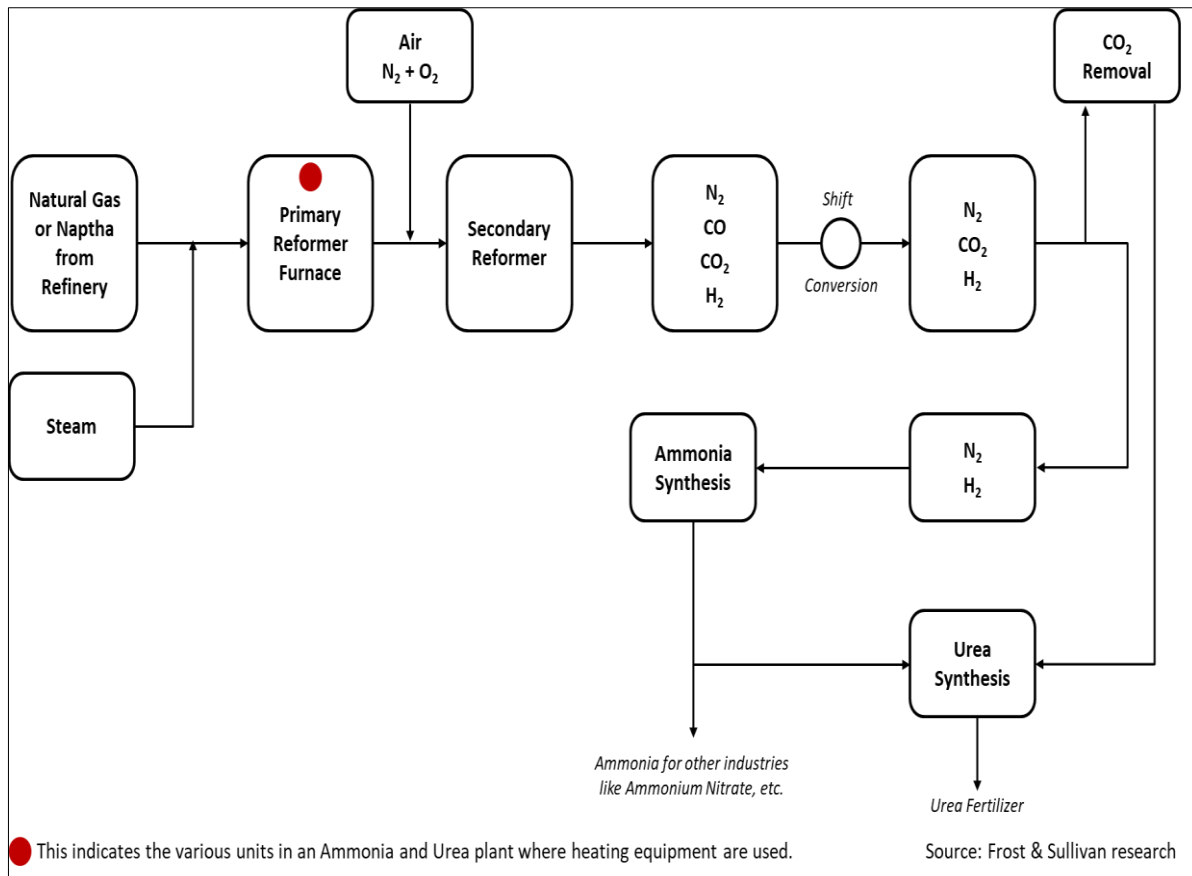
Air
$N_2 + O_2$

$CO_2$ Removal

Natural Gas or Naptha from Refinery

Primary Reformer Furnace

Secondary Reformer

$N_2$
CO
$CO_2$
$H_2$

Shift

Conversion

$N_2$
$CO_2$
$H_2$

Steam

Ammonia Synthesis

$N_2$
$H_2$

Urea Synthesis

Ammonia for other industries like Ammonium Nitrate, etc.

Urea Fertilizer

This indicates the various units in an Ammonia and Urea plant where heating equipment are used.

Source: Frost & Sullivan research